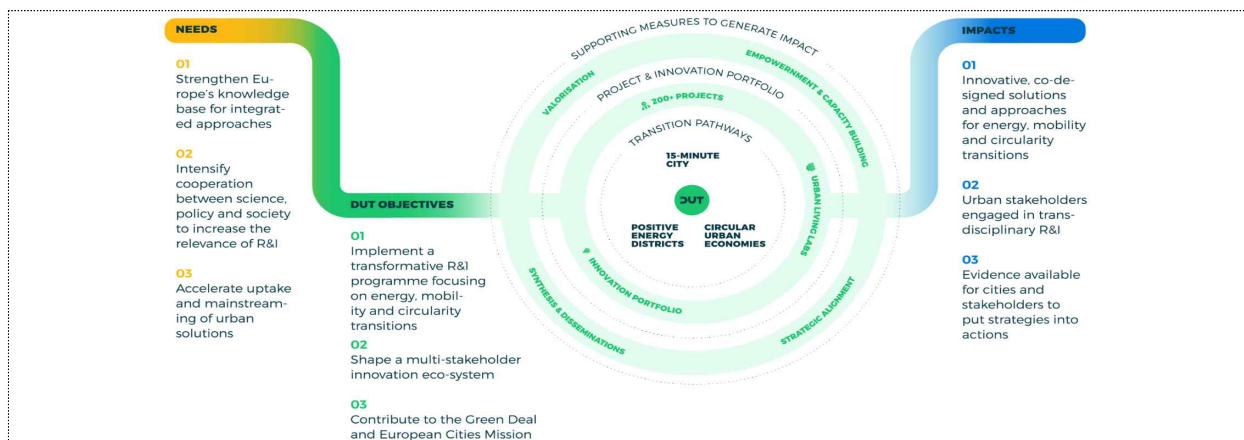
NEEDS

01
Strengthen Europe's knowledge base for integrated approaches

02
Intensify cooperation between science, policy and society to increase the relevance of R&I

03
Accelerate uptake and mainstreaming of urban solutions

DUT OBJECTIVES

01
Implement a transformative R&I programme focusing on energy, mobility and circularity transitions

02
Shape a multi-stakeholder innovation eco-system

03
Contribute to the Green Deal and European Cities Mission

SUPPORTING MEASURES TO GENERATE IMPACT

VALORISATION

EMPOWERMENT & CAPACITY BUILDING

PROJECT & INNOVATION PORTFOLIO

200+ PROJECTS

TRANSITION PATHWAYS

15-MINUTE CITY

DUT

POSITIVE ENERGY DISTRICTS

CIRCULAR URBAN ECONOMIES

URBAN LIVING LABS

INNOVATION PORTFOLIO

SYNTHESIS & DISSEMINATIONS

STRATEGIC ALIGNMENT

IMPACTS

01
Innovative, co-designed solutions and approaches for energy, mobility and circularity transitions

02
Urban stakeholders engaged in transdisciplinary R&I

03
Evidence available for cities and stakeholders to put strategies into actions